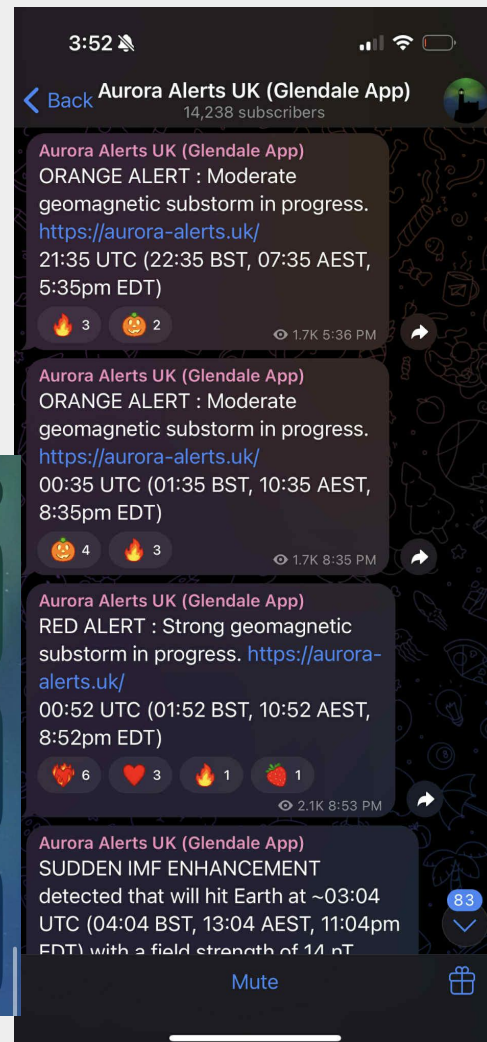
3:52

Back Aurora Alerts UK (Glendale App)
14,238 subscribers

Aurora Alerts UK (Glendale App)
ORANGE ALERT : Moderate geomagnetic substorm in progress. https://aurora-alerts.uk/
21:35 UTC (22:35 BST, 07:35 AEST, 5:35pm EDT)
🔥 3 🎃 2 1.7K 5:36 PM

Aurora Alerts UK (Glendale App)
ORANGE ALERT : Moderate geomagnetic substorm in progress. https://aurora-alerts.uk/
00:35 UTC (01:35 BST, 10:35 AEST, 8:35pm EDT)
🎃 4 🔥 3 1.7K 8:35 PM

Aurora Alerts UK (Glendale App)
RED ALERT : Strong geomagnetic substorm in progress. https://aurora-alerts.uk/
00:52 UTC (01:52 BST, 10:52 AEST, 8:52pm EDT)
6 ❤️ 3 🔥 1 🍓 1 2.1K 8:53 PM

Aurora Alerts UK (Glendale App)
SUDDEN IMF ENHANCEMENT detected that will hit Earth at ~03:04 UTC (04:04 BST, 13:04 AEST, 11:04pm EDT) with a field strength of 14 nT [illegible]

83

Mute